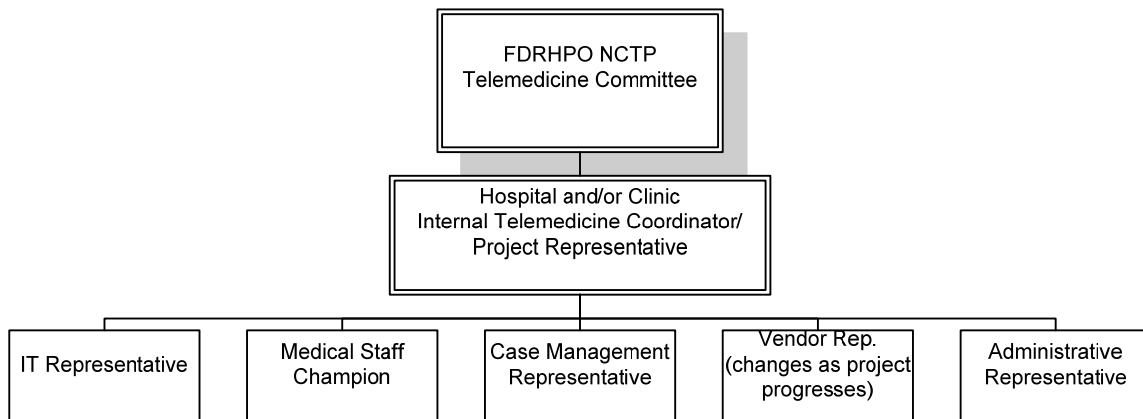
FDRHPO NCTP
Telemedicine Committee

Hospital and/or Clinic
Internal Telemedicine Coordinator/
Project Representative

IT Representative

Medical Staff
Champion

Case Management
Representative

Vendor Rep.
(changes as project
progresses)

Administrative
Representative